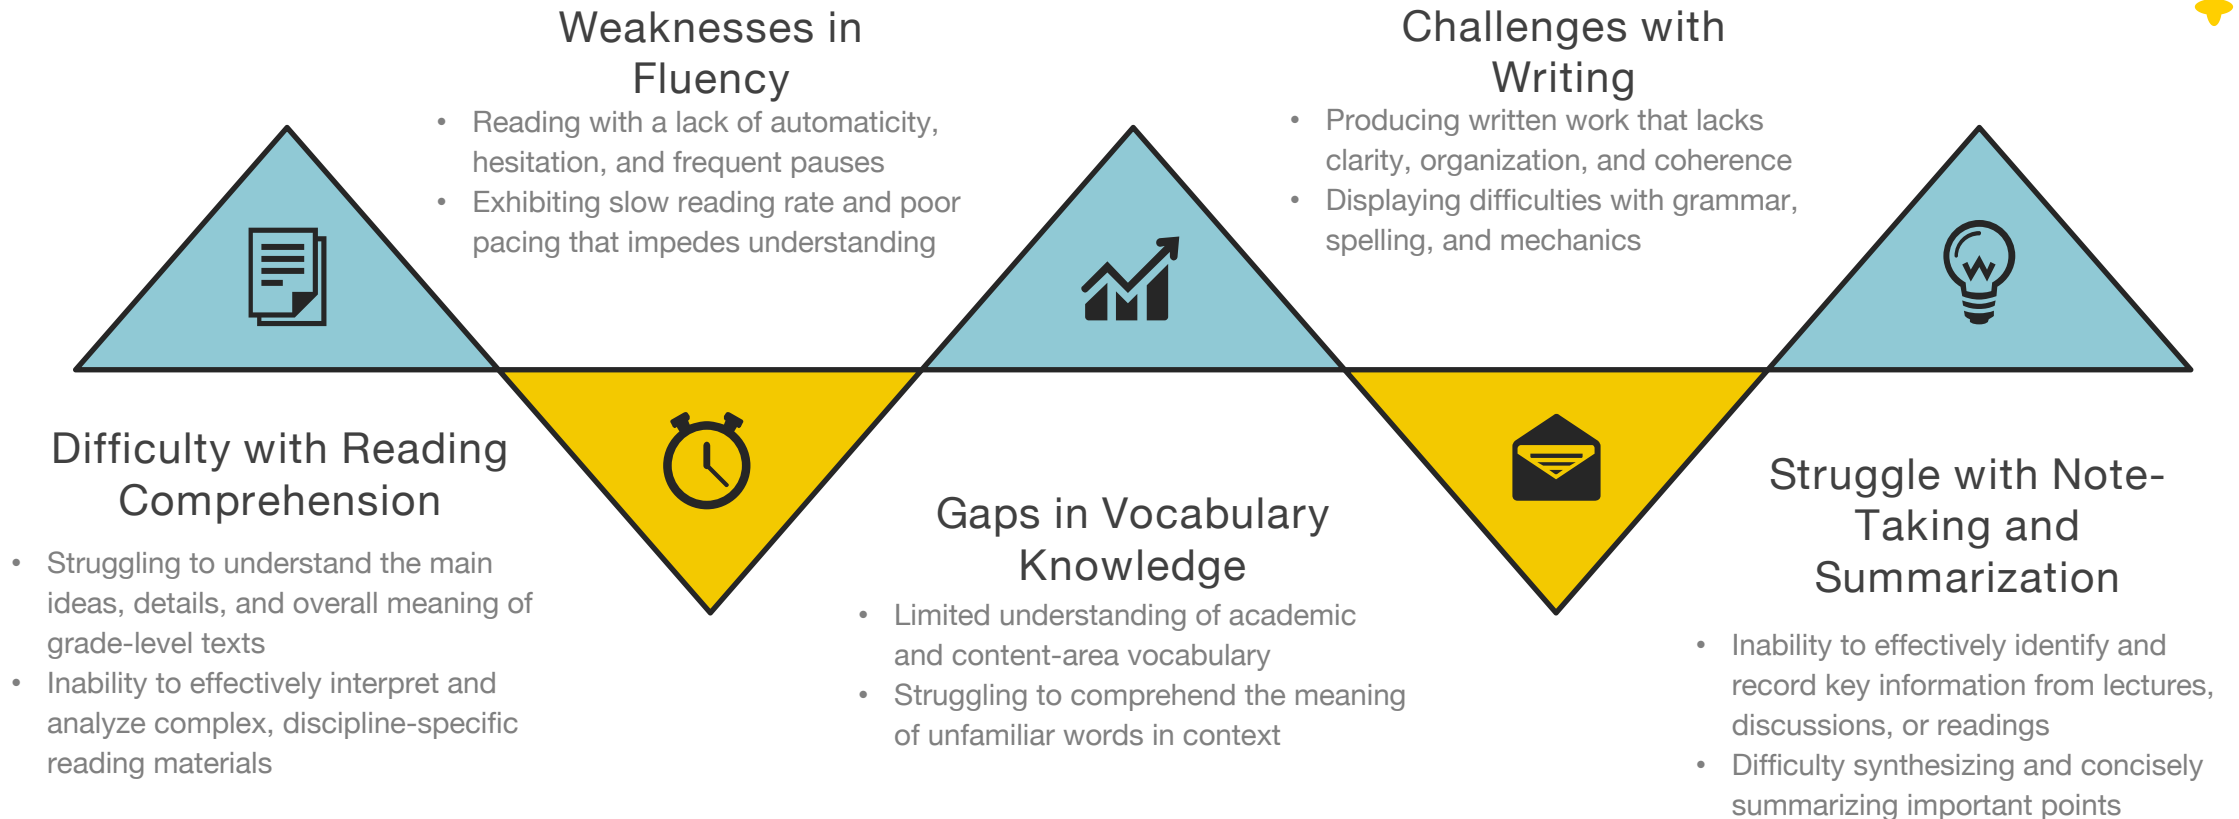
Weaknesses in Fluency

- Reading with a lack of automaticity, hesitation, and frequent pauses
- Exhibiting slow reading rate and poor pacing that impedes understanding

Challenges with Writing

- Producing written work that lacks clarity, organization, and coherence
- Displaying difficulties with grammar, spelling, and mechanics

Difficulty with Reading Comprehension

- Struggling to understand the main ideas, details, and overall meaning of grade-level texts
- Inability to effectively interpret and analyze complex, discipline-specific reading materials

Gaps in Vocabulary Knowledge

- Limited understanding of academic and content-area vocabulary
- Struggling to comprehend the meaning of unfamiliar words in context

Struggle with Note-Taking and Summarization

- Inability to effectively identify and record key information from lectures, discussions, or readings
- Difficulty synthesizing and concisely summarizing important points